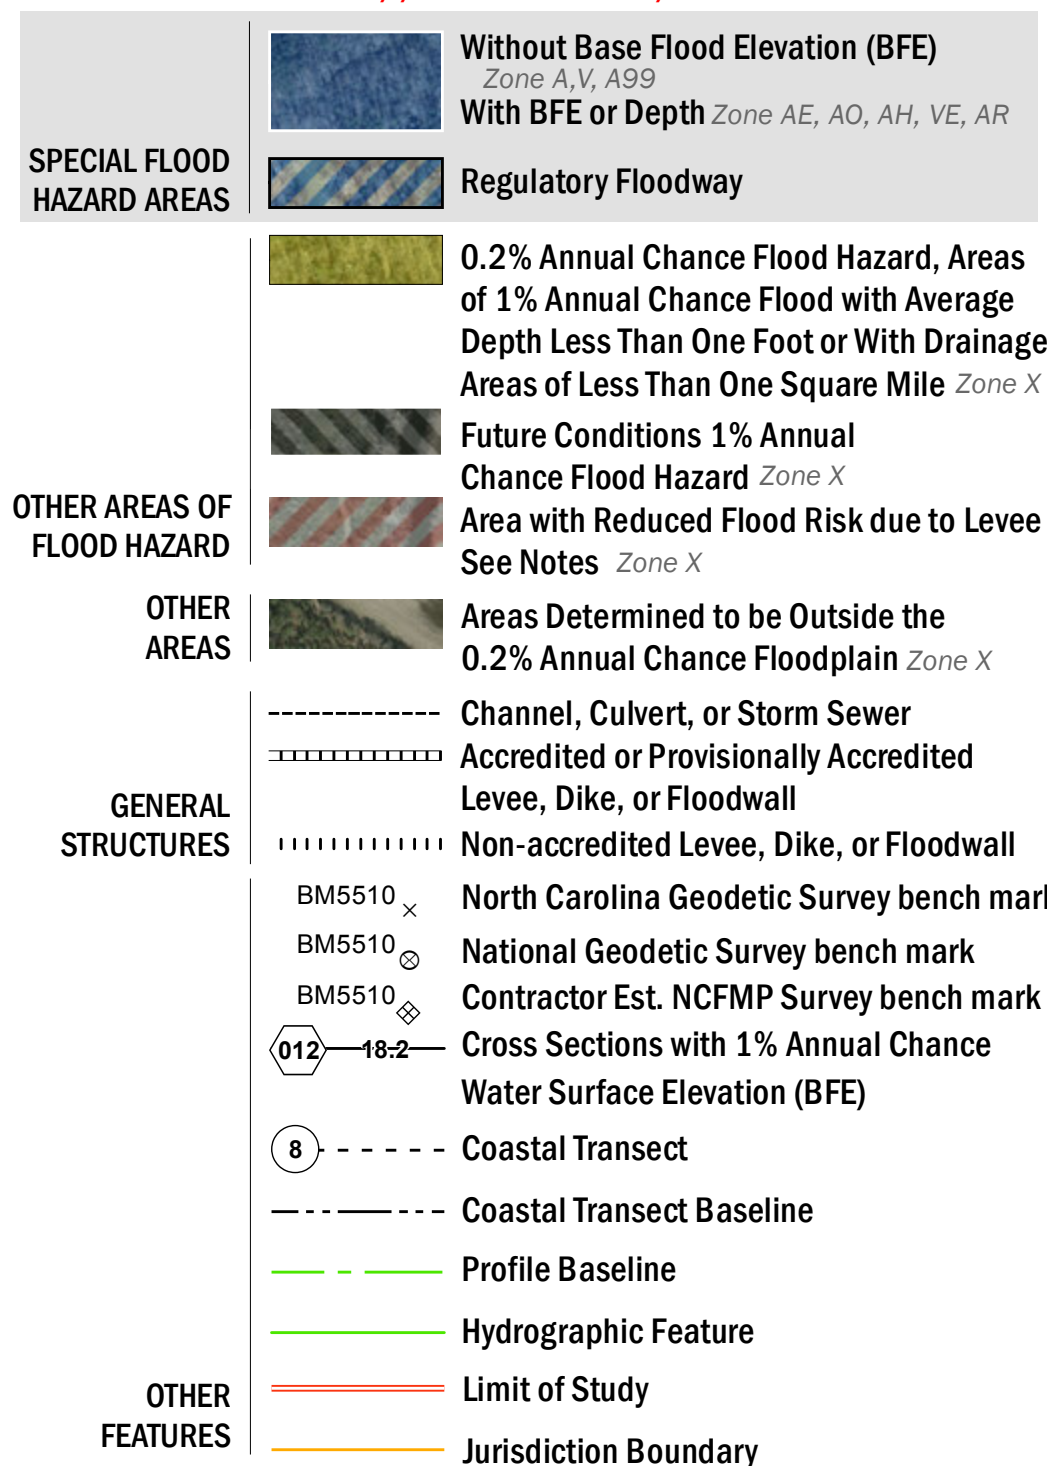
SPECIAL FLOOD HAZARD AREAS

Without Base Flood Elevation (BFE) Zone A,V, A99
With BFE or Depth Zone AE, AO, AH, VE, AR

Regulatory Floodway

OTHER AREAS OF FLOOD HAZARD

0.2% Annual Chance Flood Hazard, Areas of 1% Annual Chance Flood with Average Depth Less Than One Foot or With Drainage Areas of Less Than One Square Mile Zone X

Future Conditions 1% Annual Chance Flood Hazard Zone X

Area with Reduced Flood Risk due to Levee See Notes Zone X

OTHER AREAS

Areas Determined to be Outside the 0.2% Annual Chance Floodplain Zone X

GENERAL STRUCTURES

Channel, Culvert, or Storm Sewer

Accredited or Provisionally Accredited Levee, Dike, or Floodwall

Non-accredited Levee, Dike, or Floodwall

OTHER FEATURES

BM5510 North Carolina Geodetic Survey bench mar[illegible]

BM5510 National Geodetic Survey bench mark

BM5510 Contractor Est. NCFMP Survey bench mark

012 18.2 Cross Sections with 1% Annual Chance Water Surface Elevation (BFE)

8 Coastal Transect

Coastal Transect Baseline

Profile Baseline

Hydrographic Feature

Limit of Study

Jurisdiction Boundary